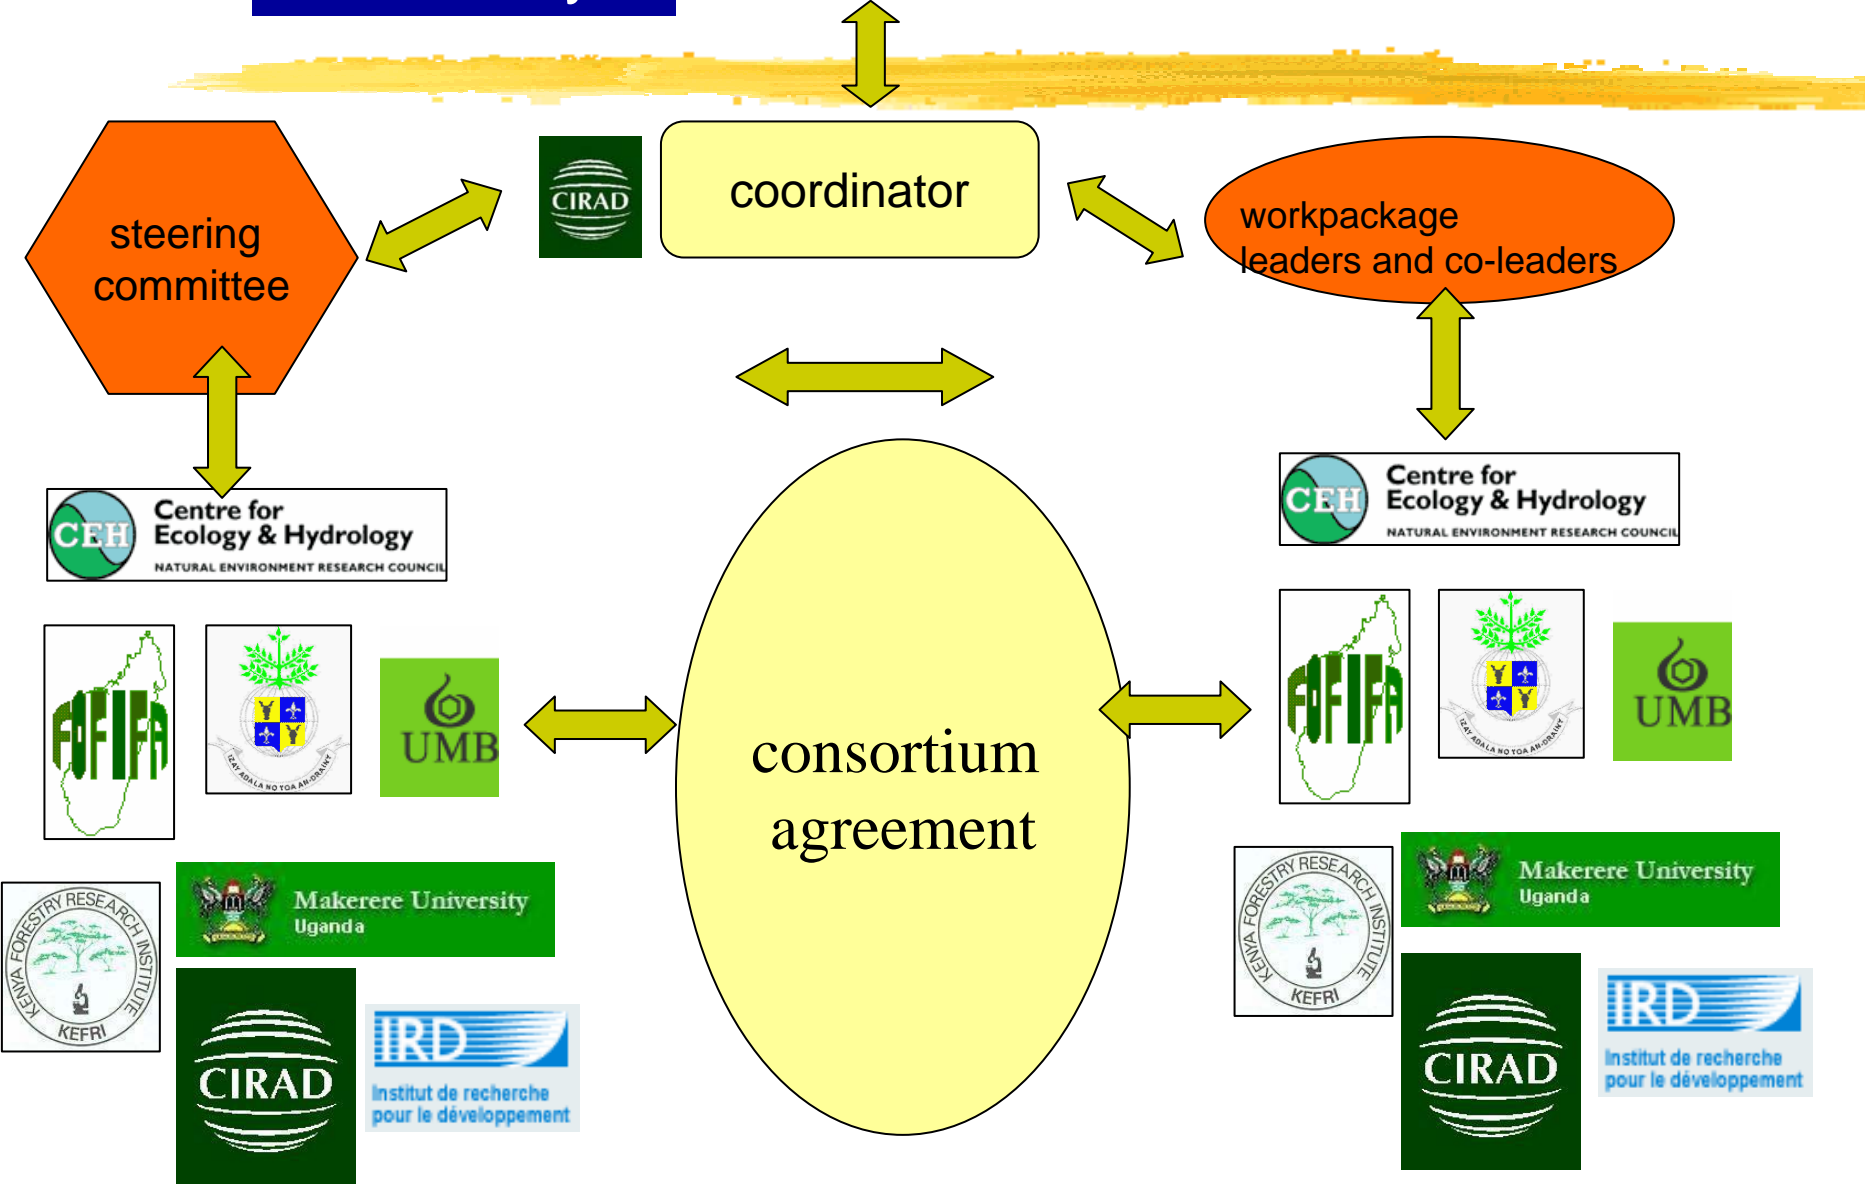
steering committee

CIRAD

coordinator

workpackage leaders and co-leaders

CEH Centre for Ecology & Hydrology
NATURAL ENVIRONMENT RESEARCH COUNCIL

CEH Centre for Ecology & Hydrology
NATURAL ENVIRONMENT RESEARCH COUNCIL

FOFIFA

IZAY ADALA NO TOA AN-DRAINY

UMB

consortium agreement

FOFIFA

IZAY ADALA NO TOA AN-DRAINY

UMB

KENYA FORESTRY RESEARCH INSTITUTE
KEFRI

Makerere University
Uganda

KENYA FORESTRY RESEARCH INSTITUTE
KEFRI

Makerere University
Uganda

CIRAD

IRD
Institut de recherche pour le développement

CIRAD

IRD
Institut de recherche pour le développement